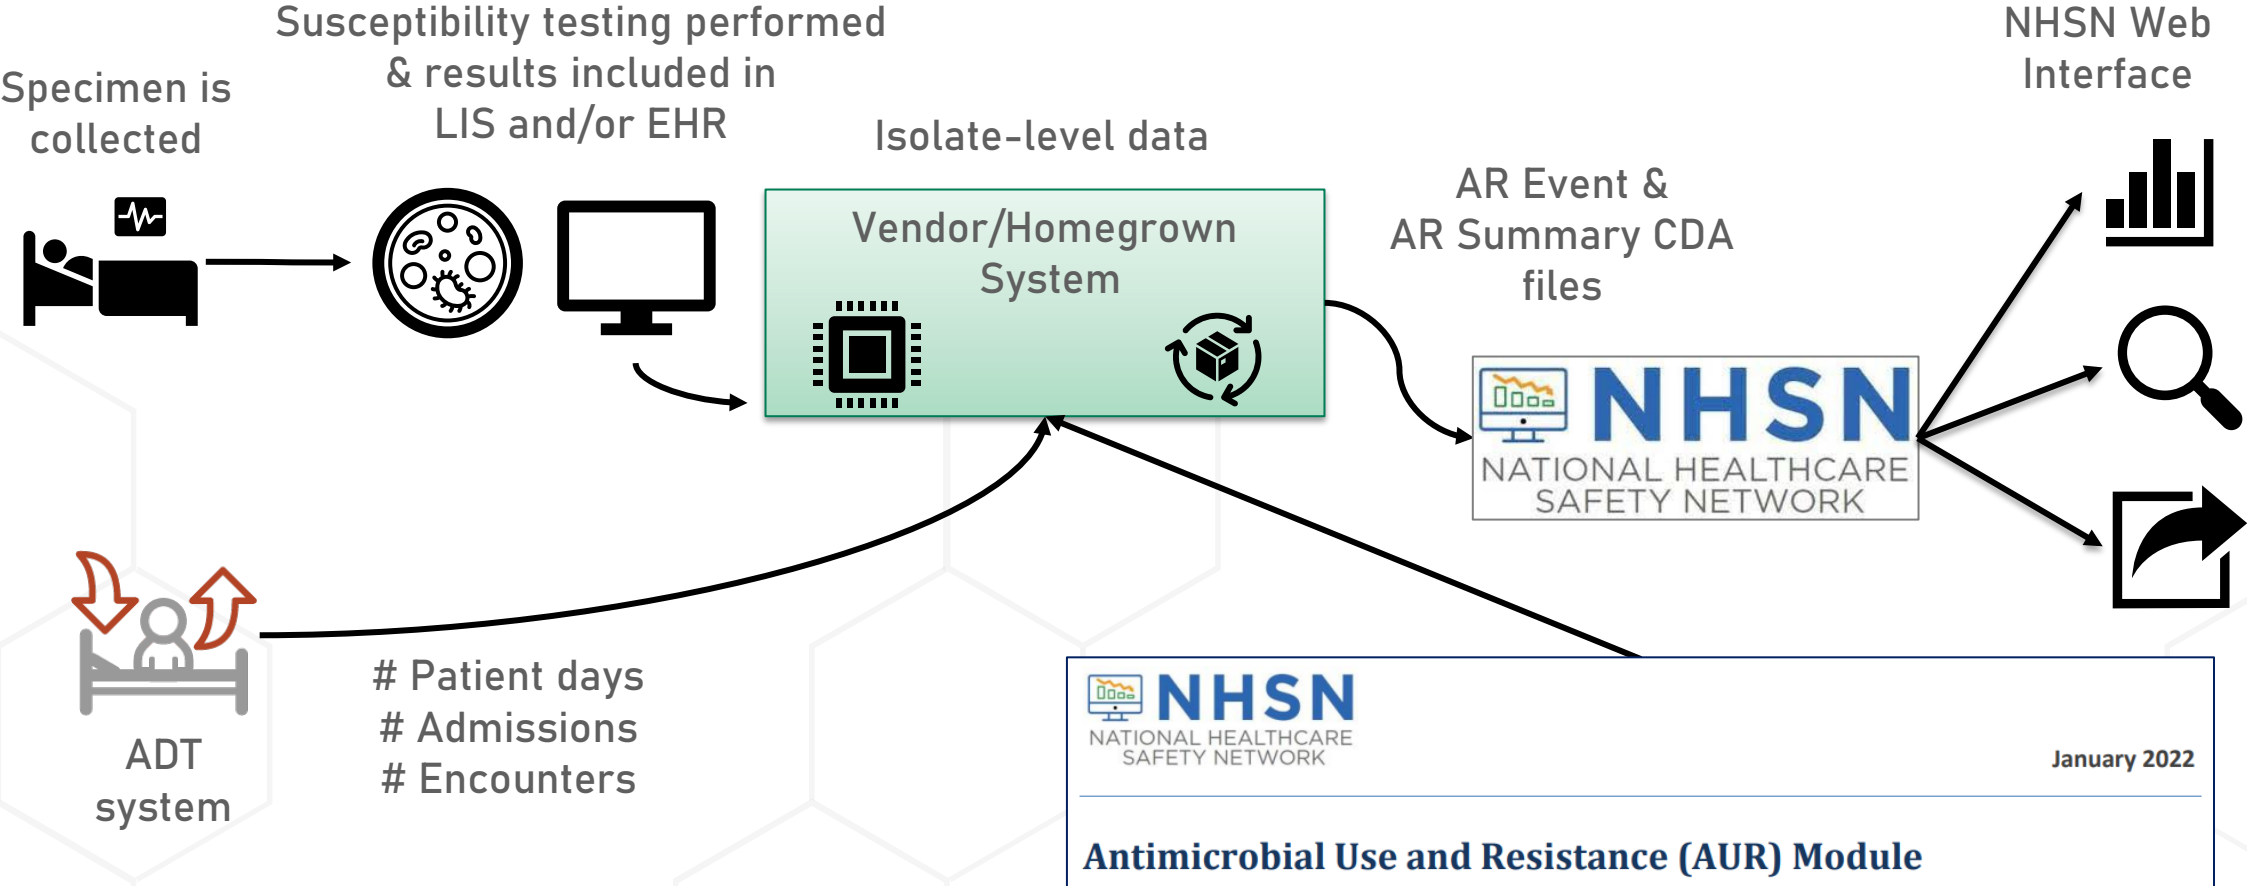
Specimen is collected

Susceptibility testing performed & results included in LIS and/or EHR

Isolate-level data

Vendor/Homegrown System

AR Event & AR Summary CDA files

NHSN Web Interface

NHSN
NATIONAL HEALTHCARE SAFETY NETWORK

ADT system

# Patient days
# Admissions
# Encounters

NHSN
NATIONAL HEALTHCARE SAFETY NETWORK

January 2022

Antimicrobial Use and Resistance (AUR) Module